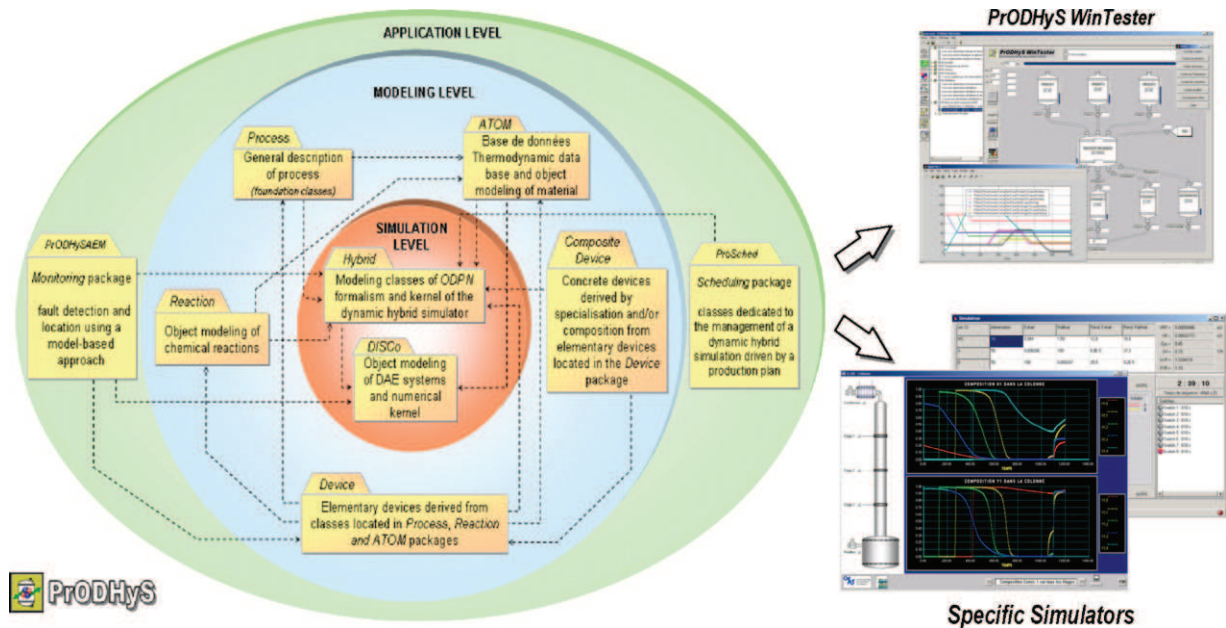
APPLICATION LEVEL

MODELING LEVEL

Process
General description of process
(foundation classes)

ATOM
Base de données
Thermodynamic data base and object modeling of material

SIMULATION LEVEL

Hybrid
Modeling classes of ODPN formalism and kernel of the dynamic hybrid simulator

Composite Device
Concrete devices derived by specialisation and/or composition from elementary devices located in the Device package

PrODHySAEM
Monitoring package
fault detection and location using a model-based approach

Reaction
Object modeling of chemical reactions

DISCo
Object modeling of DAE systems and numerical kernel

ProSched
Scheduling package
classes dedicated to the management of a dynamic hybrid simulation driven by a production plan

Device
Elementary devices derived from classes located in Process, Reaction and ATOM packages

PrODHyS

PrODHyS WinTester

PrODHyS WinTester

COMPOSITION XI DANS LA COLONNE

COMPOSITION YI DANS LA COLONNE

2 : 09 : 10

Specific Simulators